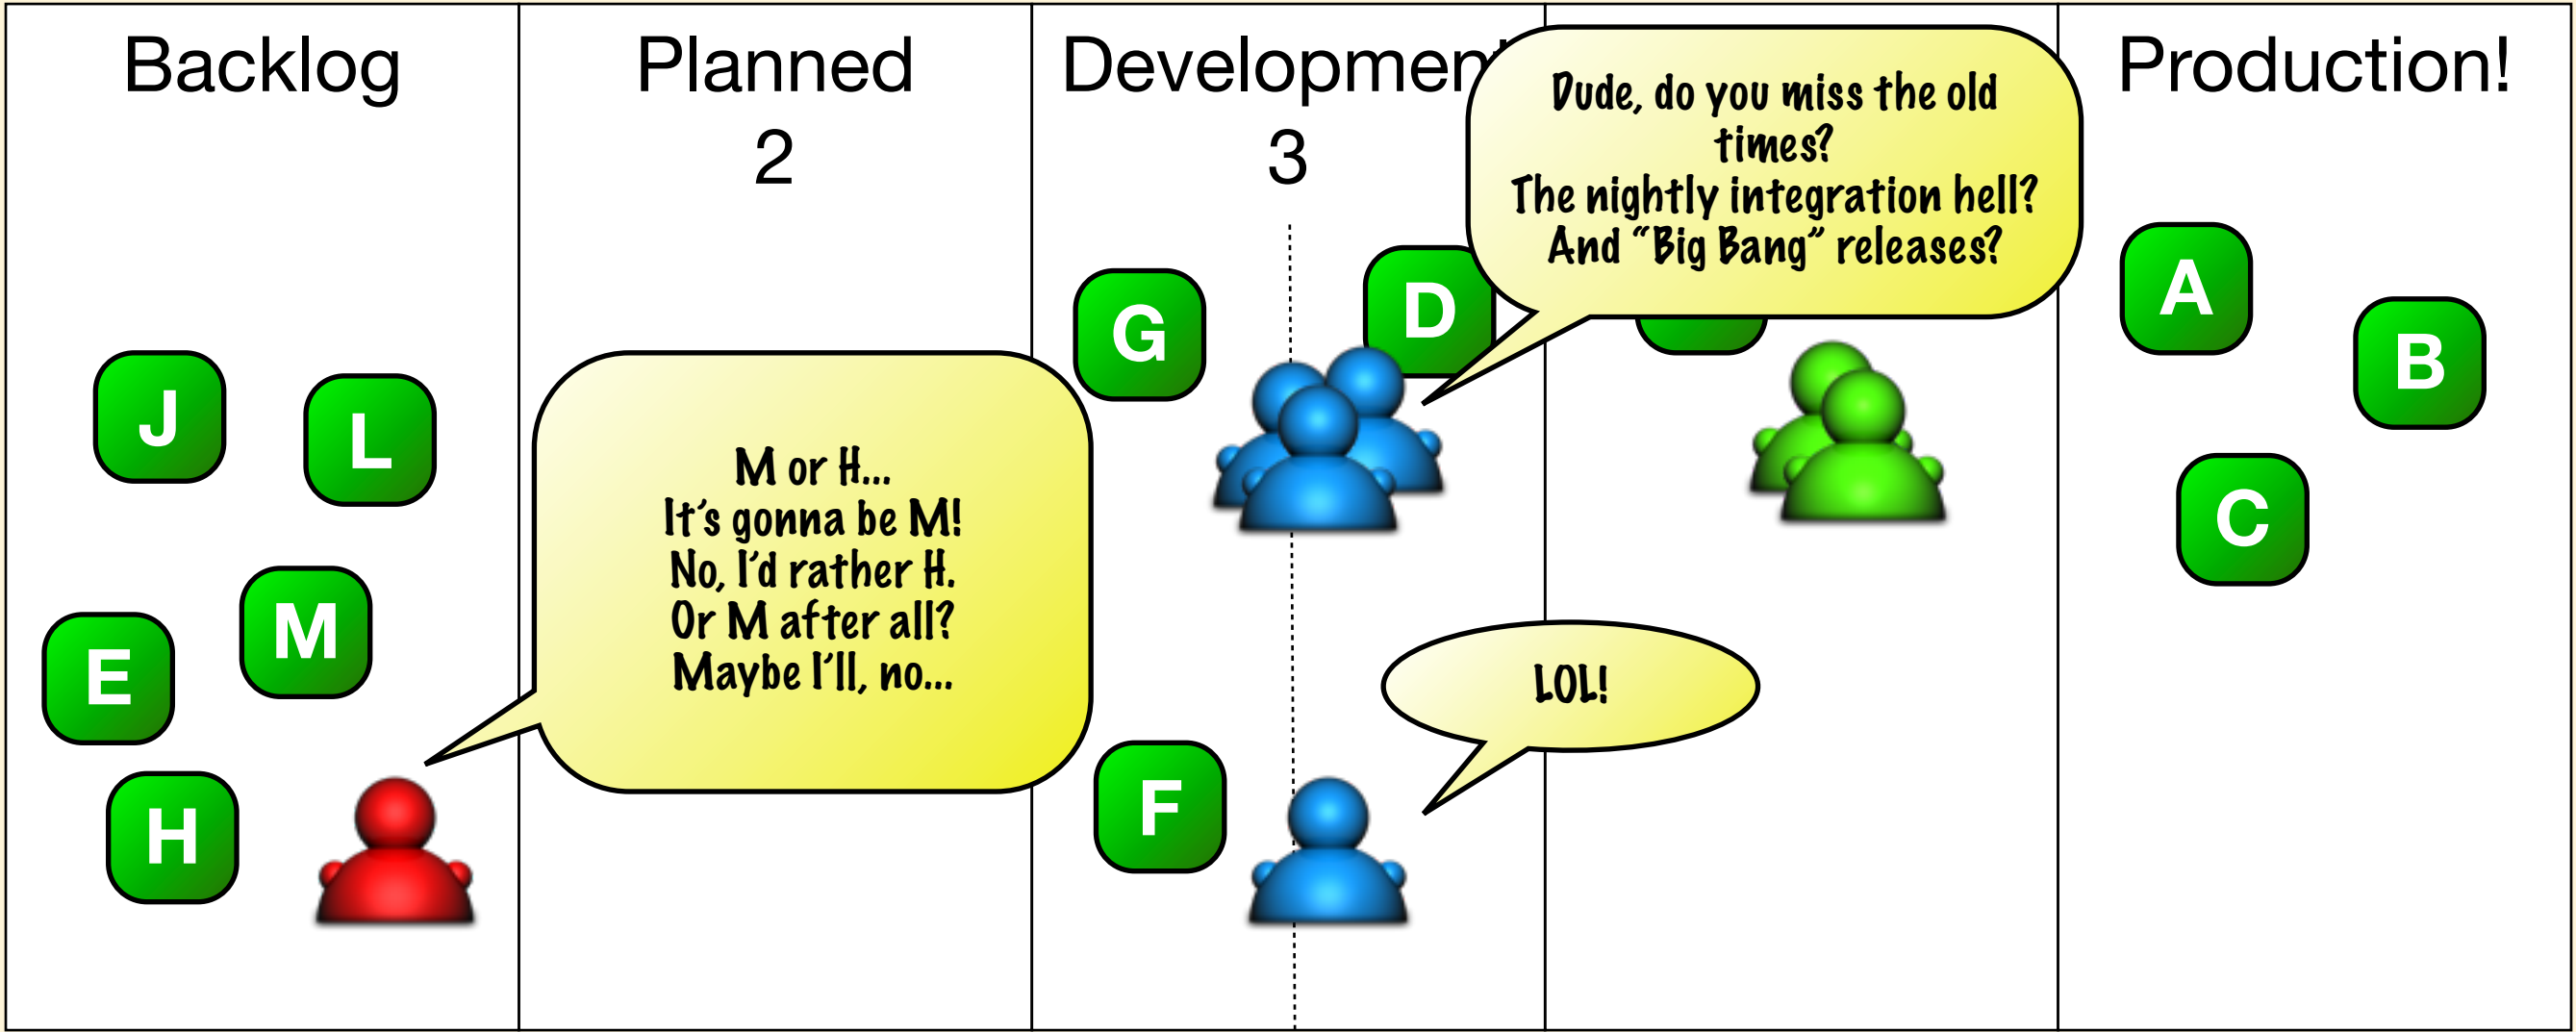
Backlog

Planned
2

Developmen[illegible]
3

Production!

Dude, do you miss the old times?
The nightly integration hell?
And "Big Bang" releases?

G

D

A

B

C

J

L

M or H...
It's gonna be M!
No, I'd rather H.
Or M after all?
Maybe I'll, no...

M

E

H

LOL!

F